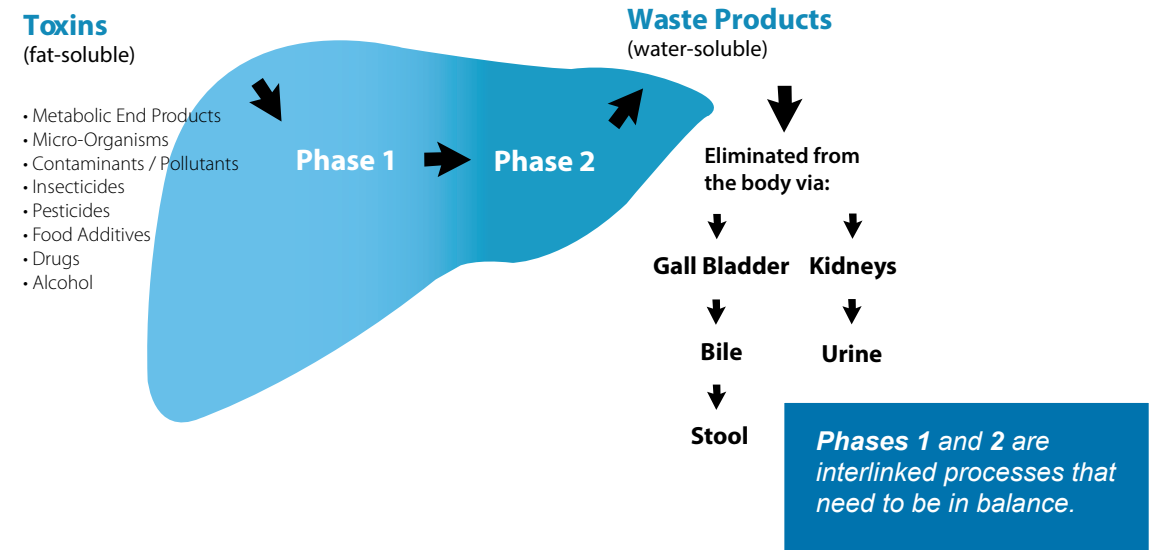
Toxins
(fat-soluble)

• Metabolic End Products
• Micro-Organisms
• Contaminants / Pollutants
• Insecticides
• Pesticides
• Food Additives
• Drugs
• Alcohol

Phase 1

Phase 2

Waste Products
(water-soluble)

Eliminated from the body via:

Gall Bladder

Kidneys

Bile

Urine

Stool

Phases 1 and 2 are interlinked processes that need to be in balance.